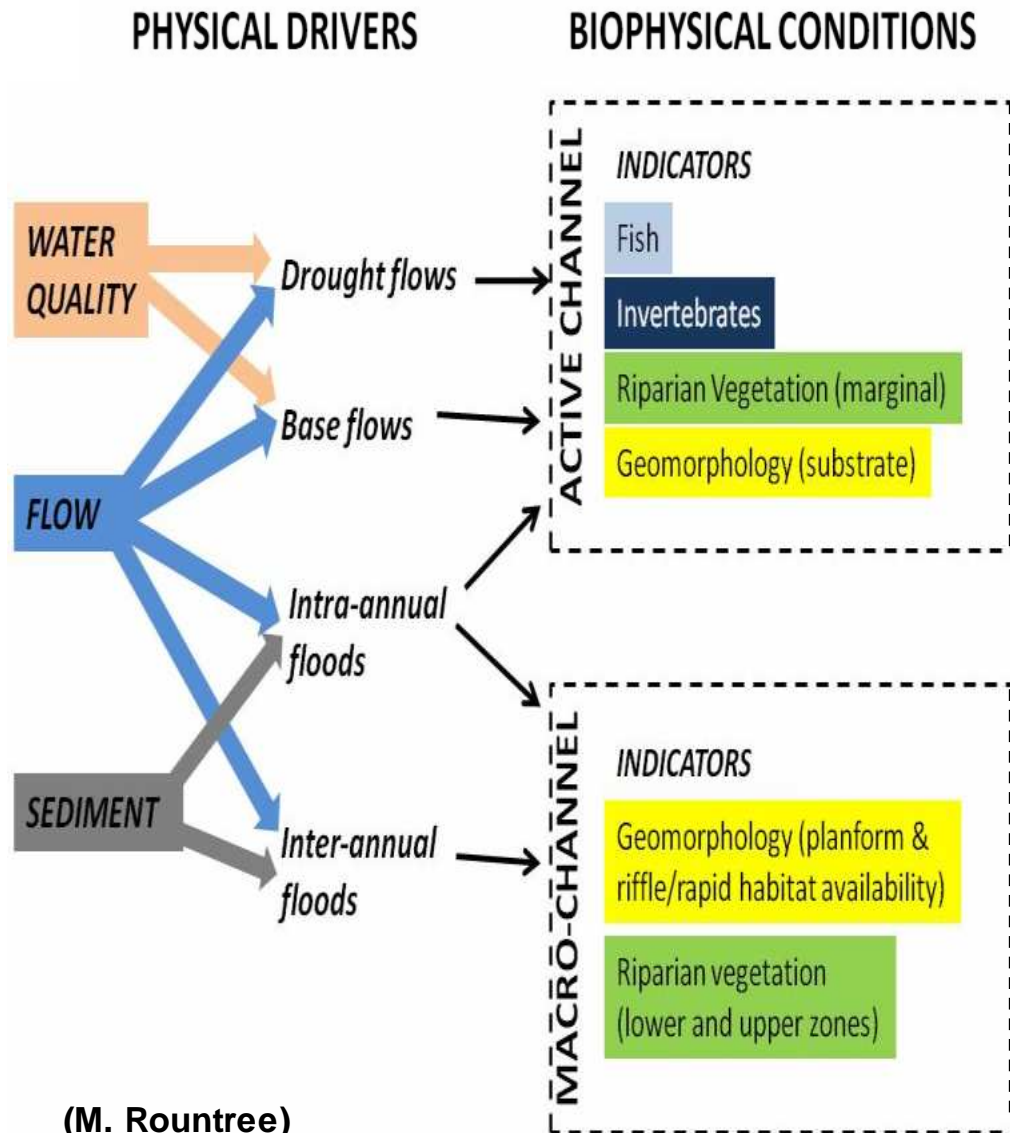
PHYSICAL DRIVERS

BIOPHYSICAL CONDITIONS

WATER QUALITY

FLOW

SEDIMENT

Drought flows

Base flows

Intra-annual floods

Inter-annual floods

ACTIVE CHANNEL

INDICATORS

Fish

Invertebrates

Riparian Vegetation (marginal)

Geomorphology (substrate)

MACRO-CHANNEL

INDICATORS

Geomorphology (planform & riffle/rapid habitat availability)

Riparian vegetation (lower and upper zones)

(M. Rountree)